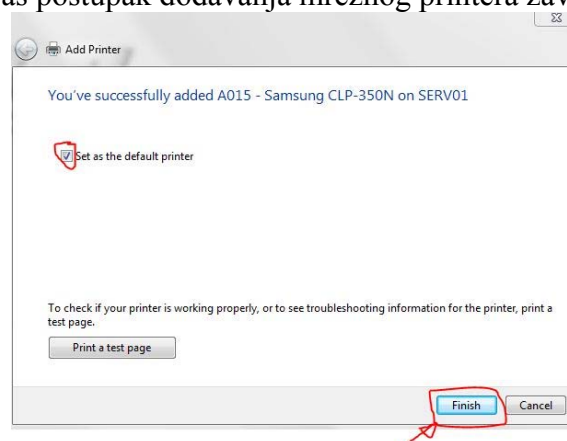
as postupak dodavanja mrežnog printera zav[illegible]

Add Printer

You've successfully added A015 - Samsung CLP-350N on SERV01

Set as the default printer

To check if your printer is working properly, or to see troubleshooting information for the printer, print a test page.

Print a test page

Finish

Cancel